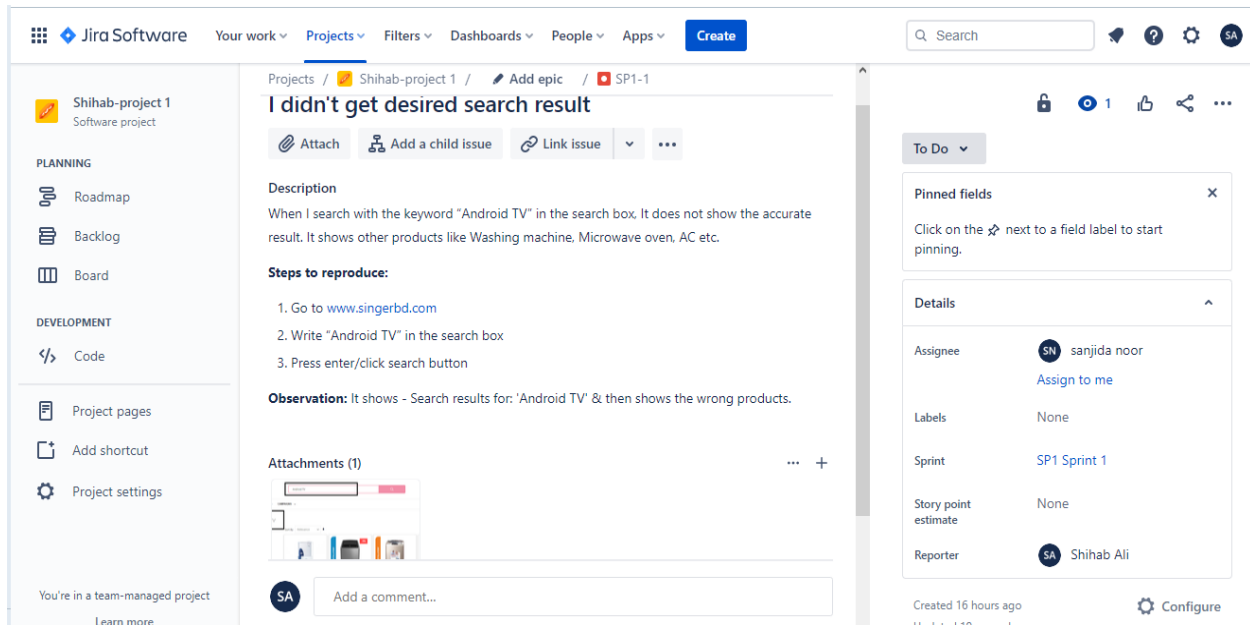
Jira Software   Your work   Projects   Filters   Dashboards   People   Apps   Create   Search   SA

Shihab-project 1
Software project

PLANNING
Roadmap
Backlog
Board

DEVELOPMENT
Code

Project pages
Add shortcut
Project settings

You're in a team-managed project
Learn more

Projects / Shihab-project 1 / Add epic / SP1-1

I didn't get desired search result

Attach   Add a child issue   Link issue

Description
When I search with the keyword "Android TV" in the search box, It does not show the accurate result. It shows other products like Washing machine, Microwave oven, AC etc.

Steps to reproduce:

1. Go to www.singerbd.com
2. Write "Android TV" in the search box
3. Press enter/click search button

Observation: It shows - Search results for: 'Android TV' & then shows the wrong products.

Attachments (1)

SA   Add a comment...

1

To Do

Pinned fields
Click on the next to a field label to start pinning.

Details

Assignee   SN sanjida noor
Assign to me
Labels   None
Sprint   SP1 Sprint 1
Story point estimate   None
Reporter   SA Shihab Ali

Created 16 hours ago   Configure